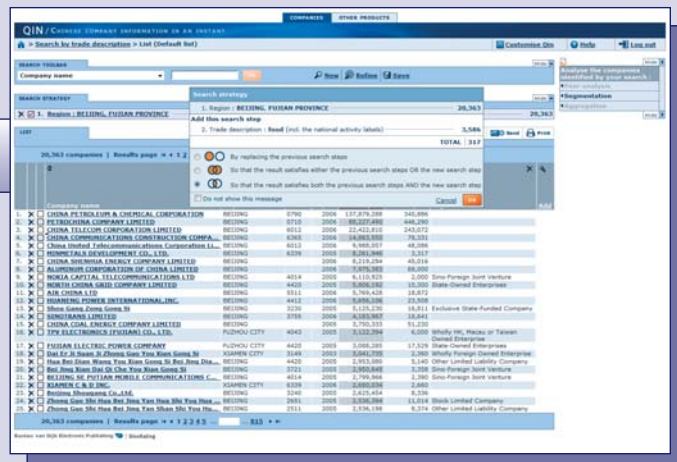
COMPANIES | OTHER PRODUCTS

QIN / CHINESE COMPANY INFORMATION IN AN INSTANT

» Search by trade description » List (Default list)

Customise Qin | Help | Log out

SEARCH TOOLBAR

Company name

New | Refine | Save

SEARCH STRATEGY

1. Region : BEIJING, FUJIAN PROVINCE

LIST

Send | Print

20,363 companies | Results page « 1 2

Company name

Add

Analyse the companies identified by your search :
Peer analysis
Segmentation
Aggregation

Search strategy

1. Region : BEIJING, FUJIAN PROVINCE 20,363

Add this search step

2. Trade description : Road (incl. the national activity labels) 3,586

TOTAL 317

By replacing the previous search steps

So that the result satisfies either the previous search steps OR the new search step

So that the result satisfies both the previous search steps AND the new search step

Do not show this message

Cancel | Ok

| | Company name | | | | | | |
|---|---|---|---|---|---|---|---|
| 1. | CHINA PETROLEUM & CHEMICAL CORPORATION | BEIJING | 0790 | 2006 | 137,878,288 | 340,886 | |
| 2. | PETROCHINA COMPANY LIMITED | BEIJING | 0710 | 2006 | 88,227,490 | 446,290 | |
| 3. | CHINA TELECOM CORPORATION LIMITED | BEIJING | 6012 | 2006 | 22,422,810 | 243,072 | |
| 4. | CHINA COMMUNICATIONS CONSTRUCTION COMPA... | BEIJING | 6365 | 2006 | 14,063,555 | 78,331 | |
| 5. | China United Telecommunications Corporation Li... | BEIJING | 6012 | 2006 | 9,988,557 | 48,086 | |
| 6. | MINMETALS DEVELOPMENT CO., LTD. | BEIJING | 6339 | 2005 | 8,261,946 | 3,317 | |
| 7. | CHINA SHENHUA ENERGY COMPANY LIMITED | BEIJING | | 2006 | 8,219,294 | 45,016 | |
| 8. | ALUMINUM CORPORATION OF CHINA LIMITED | BEIJING | | 2006 | 7,675,383 | 66,000 | |
| 9. | NOKIA CAPITAL TELECOMMUNICATIONS LTD | BEIJING | 4014 | 2005 | 6,110,925 | 2,000 | Sino-Foreign Joint Venture |
| 10. | NORTH CHINA GRID COMPANY LIMITED | BEIJING | 4420 | 2005 | 5,806,192 | 10,300 | State-Owned Enterprises |
| 11. | AIR CHINA LTD | BEIJING | 5511 | 2006 | 5,769,428 | 18,872 | |
| 12. | HUANENG POWER INTERNATIONAL,INC. | BEIJING | 4412 | 2006 | 5,656,106 | 23,508 | |
| 13. | Shou Gang Zong Gong Si | BEIJING | 3230 | 2005 | 5,225,230 | 16,811 | Exclusive State-Funded Company |
| 14. | SINOTRANS LIMITED | BEIJING | 3755 | 2006 | 4,183,967 | 18,641 | |
| 15. | CHINA COAL ENERGY COMPANY LIMITED | BEIJING | | 2006 | 3,750,333 | 51,230 | |
| 16. | TPV ELECTRONICS (FUJIAN) CO., LTD. | FUZHOU CITY | 4043 | 2005 | 3,122,394 | 6,000 | Wholly HK, Macau or Taiwan Owned Enterprise |
| 17. | FUJIAN ELECTRIC POWER COMPANY | FUZHOU CITY | 4420 | 2005 | 3,088,285 | 17,529 | State-Owned Enterprises |
| 18. | Dai Er Ji Suan Ji Zhong Guo You Xian Gong Si | XIAMEN CITY | 3149 | 2005 | 3,041,735 | 2,360 | Wholly Foreign Owned Enterprise |
| 19. | Hua Bei Dian Wang You Xian Gong Si Bei Jing Dia... | BEIJING | 4420 | 2005 | 2,953,080 | 5,140 | Other Limited Liability Company |
| 20. | Bei Jing Xian Dai Qi Che You Xian Gong Si | BEIJING | 3721 | 2005 | 2,910,648 | 3,358 | Sino-Foreign Joint Venture |
| 21. | BEIJING SE PUTIAN MOBILE COMMUNICATIONS C... | BEIJING | 4014 | 2005 | 2,799,966 | 2,390 | Sino-Foreign Joint Venture |
| 22. | XIAMEN C & D INC. | XIAMEN CITY | 6339 | 2006 | 2,680,834 | 2,680 | |
| 23. | Beijing Shougang Co.,Ltd. | BEIJING | 3240 | 2006 | 2,625,454 | 8,336 | |
| 24. | Zhong Guo Shi Hua Bei Jing Yan Hua Shi You Hua ... | BEIJING | 2651 | 2005 | 2,538,844 | 11,014 | Stock Limited Company |
| 25. | Zhong Guo Shi Hua Bei Jing Yan Shan Shi You Hu... | BEIJING | 2511 | 2005 | 2,536,198 | 8,374 | Other Limited Liability Company |

20,363 companies | Results page « 1 2 3 4 5 ... 815 »

Bureau van Dijk Electronic Publishing | SinoRating